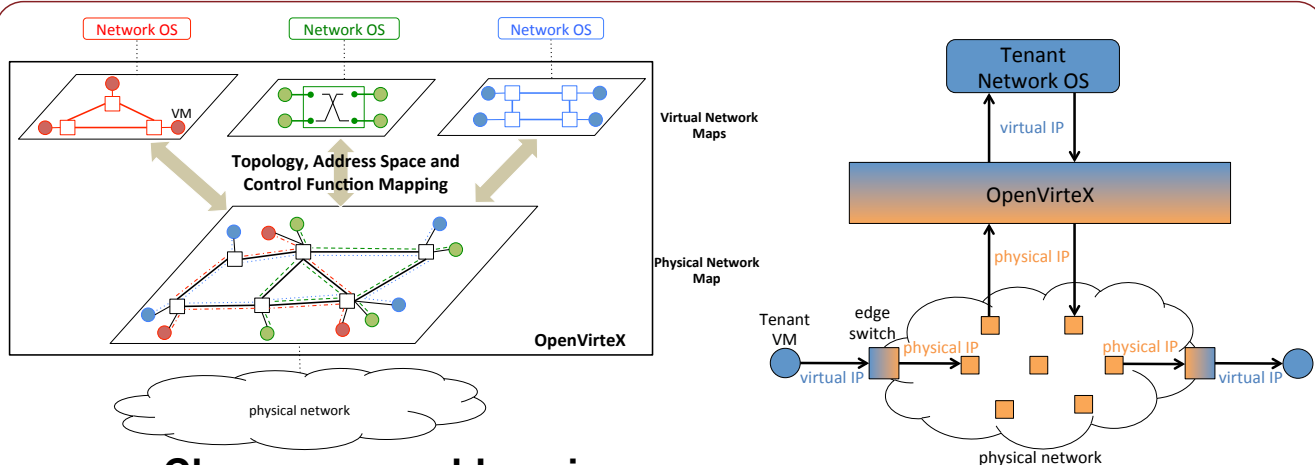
Network OS
Network OS
Network OS

VM

Virtual Network Maps

Topology, Address Space and Control Function Mapping

Physical Network Map

OpenVirteX

physical network

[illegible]

Tenant Network OS

virtual IP

OpenVirteX

physical IP

Tenant VM

edge switch

physical IP

physical IP

virtual IP

virtual IP

physical network